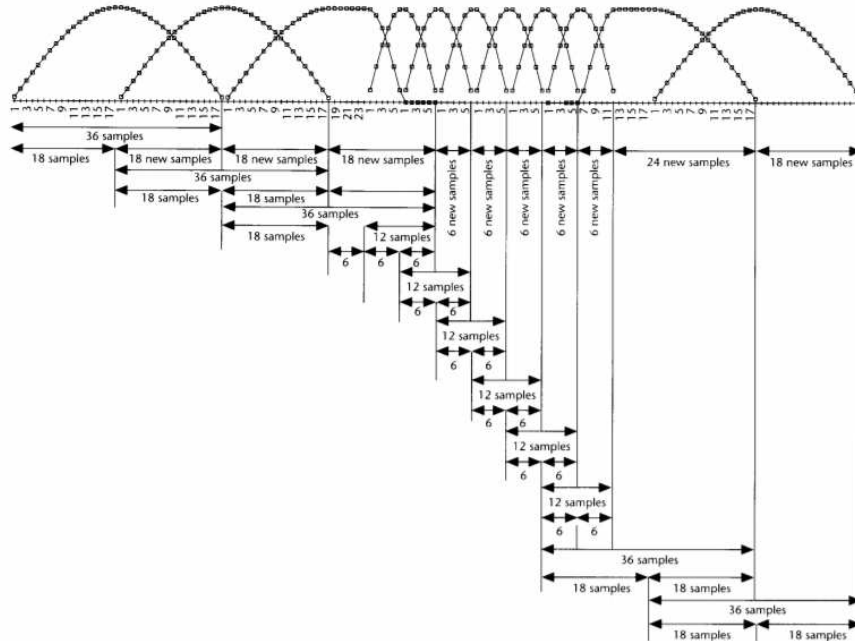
1 3 5 7 9 11 13 15 17 1 3 5 7 9 11 13 15 17 1 3 5 7 9 11 13 15 17 19 21 23 1 3 5 1 3 5 1 3 5 1 3 5 1 3 5 1 3 5 7 9 11 13 15 17 1 3 5 7 9 11 13 15 17

36 samples

18 samples

18 new samples

18 new samples

18 new samples

6 new samples

6 new samples

6 new samples

6 new samples

6 new samples

24 new samples

18 new samples

36 samples

18 samples

18 samples

36 samples

18 samples

12 samples

6

6

6

12 samples

6

6

12 samples

6

6

12 samples

6

6

12 samples

6

6

12 samples

6

6

36 samples

18 samples

18 samples

36 samples

18 samples

18 samples